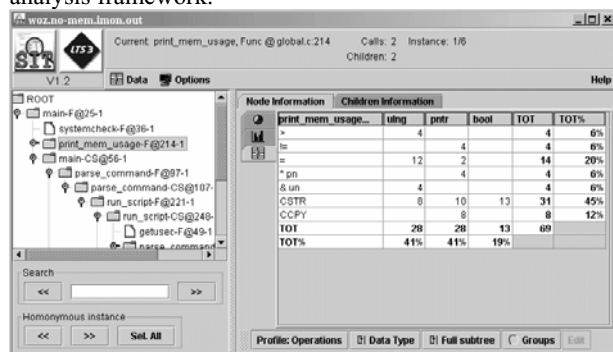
analysis framework.

woz.no-mem.imon.out

SIT LTS3

Current: print_mem_usage, Func @ global.c:214 Calls: 2 Instance: 1/6 Children: 2

V1.2 Data Options Help

ROOT
main-F@25-1
systemcheck-F@36-1
print_mem_usage-F@214-1
main-CS@56-1
parse_command-F@97-1
parse_command-CS@107-
run_script-F@221-1
run_script-CS@248-
getusec-F@49-1
parse_command

Search
<< >>

Homonymous instance
<< >> Sel. All

Node Information Children Information

| print_mem_usage... | ulng | pntr | bool | TOT | TOT% |
|---|---|---|---|---|---|
| > | 4 | | | 4 | 6% |
| != | | 4 | | 4 | 6% |
| = | 12 | 2 | | 14 | 20% |
| * pn | | 4 | | 4 | 6% |
| & un | 4 | | | 4 | 6% |
| CSTR | 8 | 10 | 13 | 31 | 45% |
| CCPY | | 8 | | 8 | 12% |
| TOT | 28 | 28 | 13 | 69 | |
| TOT% | 41% | 41% | 19% | | |

Profile: Operations Data Type Full subtree Groups Edit